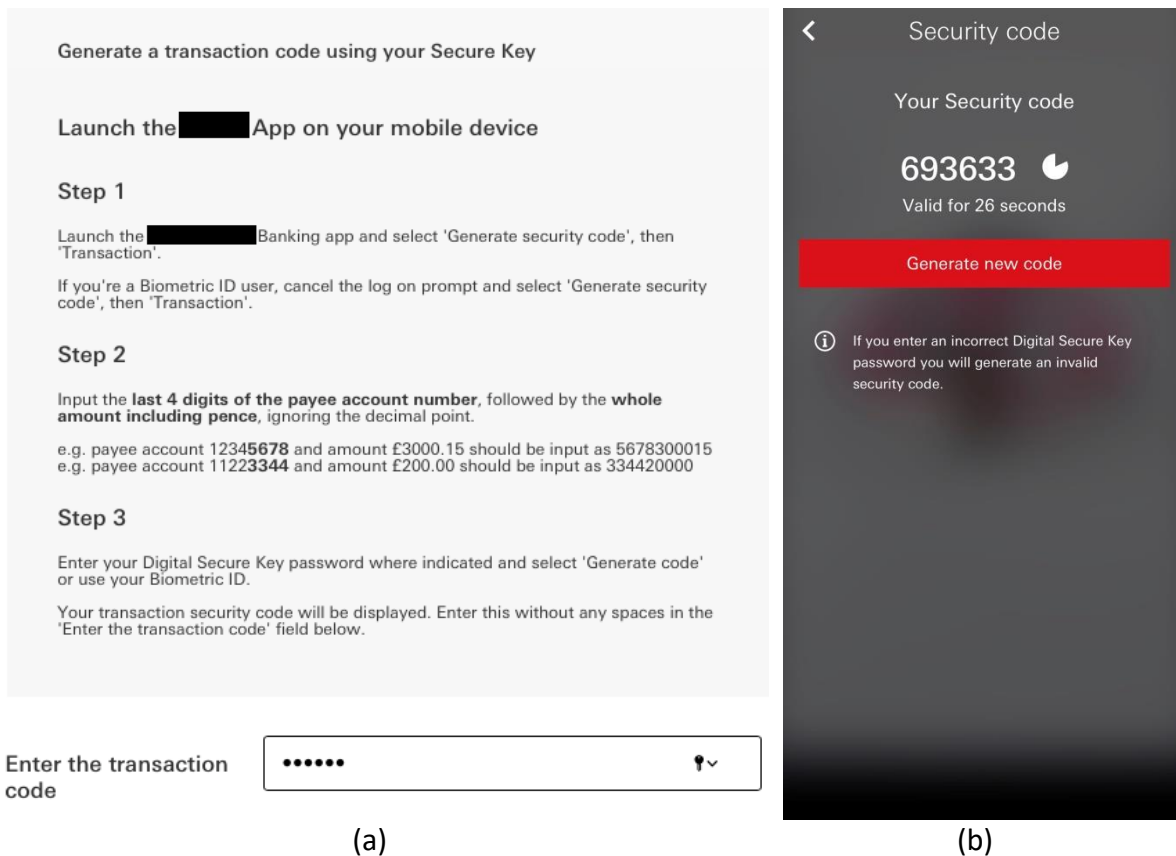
Generate a transaction code using your Secure Key

Launch the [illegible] App on your mobile device

Step 1

Launch the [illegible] Banking app and select 'Generate security code', then 'Transaction'.

If you're a Biometric ID user, cancel the log on prompt and select 'Generate security code', then 'Transaction'.

Step 2

Input the **last 4 digits of the payee account number**, followed by the **whole amount including pence**, ignoring the decimal point.

e.g. payee account 1234**5678** and amount £3000.15 should be input as 5678300015
e.g. payee account 1122**3344** and amount £200.00 should be input as 334420000

Step 3

Enter your Digital Secure Key password where indicated and select 'Generate code' or use your Biometric ID.

Your transaction security code will be displayed. Enter this without any spaces in the 'Enter the transaction code' field below.

Enter the transaction code
••••••

(a)

Security code

Your Security code

693633

Valid for 26 seconds

Generate new code

If you enter an incorrect Digital Secure Key password you will generate an invalid security code.

(b)